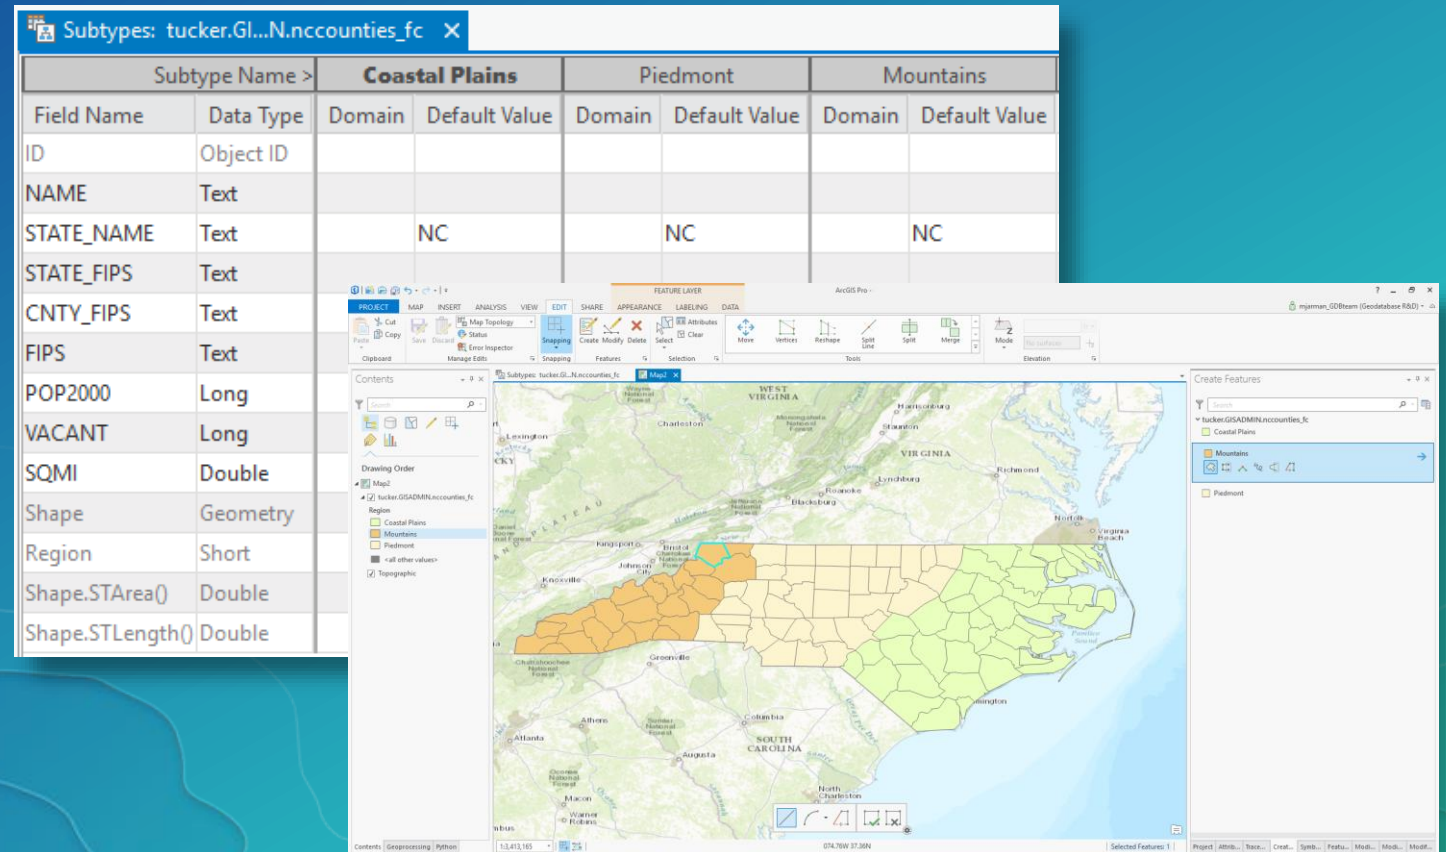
Subtypes: tucker.GI...N.nccounties_fc ✕

| Subtype Name > | | Coastal Plains | | Piedmont | | Mountains | |
|---|---|---|---|---|---|---|---|
| Field Name | Data Type | Domain | Default Value | Domain | Default Value | Domain | Default Value |
| ID | Object ID | | | | | | |
| NAME | Text | | | | | | |
| STATE_NAME | Text | | NC | | NC | | NC |
| STATE_FIPS | Text | | | | | | |
| CNTY_FIPS | Text | | | | | | |
| FIPS | Text | | | | | | |
| POP2000 | Long | | | | | | |
| VACANT | Long | | | | | | |
| SQMI | Double | | | | | | |
| Shape | Geometry | | | | | | |
| Region | Short | | | | | | |
| Shape.STArea() | Double | | | | | | |
| Shape.STLength() | Double | | | | | | |

FEATURE LAYER ArcGIS Pro

PROJECT MAP INSERT ANALYSIS VIEW EDIT SHARE APPEARANCE LABELING DATA

mjarman_GDBteam (Geodatabase R&D)

Paste Cut Copy Clipboard Save Discard Map Topology Status Error Inspector Manage Edits Snapping Snapping Create Modify Delete Features Select Attributes Clear Selection Move Vertices Reshape Split Line Split Merge Tools Mode Elevation

Contents

Search

Drawing Order

Map2

tucker.GISADMIN.nccounties_fc

Region

Coastal Plains

Mountains

Piedmont

<all other values>

Topographic

Subtypes: tucker.GI...N.nccounties_fc Map2

WEST VIRGINIA Charleston Harrisonburg Staunton Lexington VIRGINIA Richmond Lynchburg Roanoke Blacksburg Norfolk Virginia Beach Kingsport Bristol Johnson City Knoxville Greenville Athens Atlanta Columbia SOUTH CAROLINA Augusta Macon North Charleston Warner Robins

Create Features

Search

tucker.GISADMIN.nccounties_fc

Coastal Plains

Mountains

Piedmont

Contents Geoprocessing Python 1:3,413,165 074.76W 37.36N Selected Features: 1

Project Attrib... Trace... Creat... Symb... Featu... Modi... Modi... Modi...